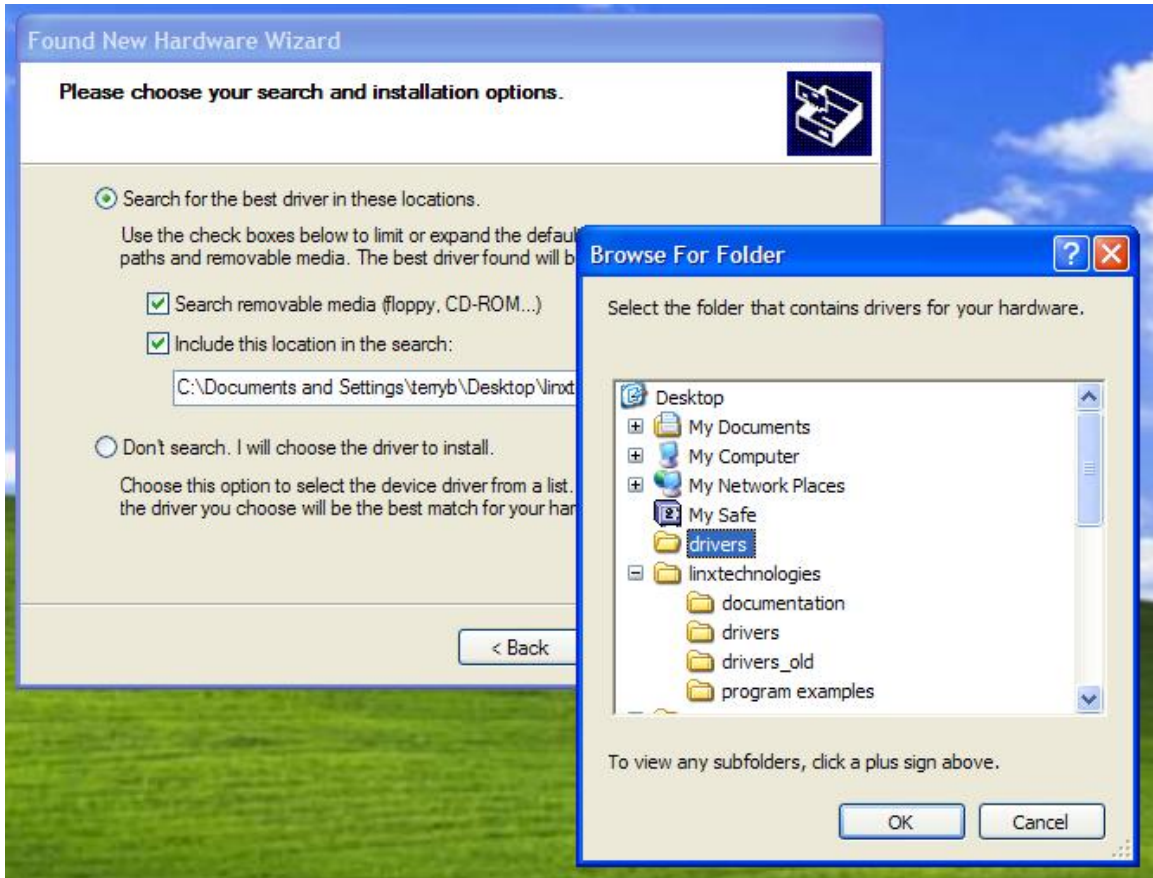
Found New Hardware Wizard

Please choose your search and installation options.

Search for the best driver in these locations.

Use the check boxes below to limit or expand the defaul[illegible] paths and removable media. The best driver found will b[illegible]

Search removable media (floppy, CD-ROM...)

Include this location in the search:

C:\Documents and Settings\terryb\Desktop\linxt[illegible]

Don't search. I will choose the driver to install.

Choose this option to select the device driver from a list. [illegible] the driver you choose will be the best match for your har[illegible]

< Back

Browse For Folder

?

Select the folder that contains drivers for your hardware.

Desktop
My Documents
My Computer
My Network Places
My Safe
drivers
linxtechnologies
documentation
drivers
drivers_old
program examples

To view any subfolders, click a plus sign above.

OK

Cancel